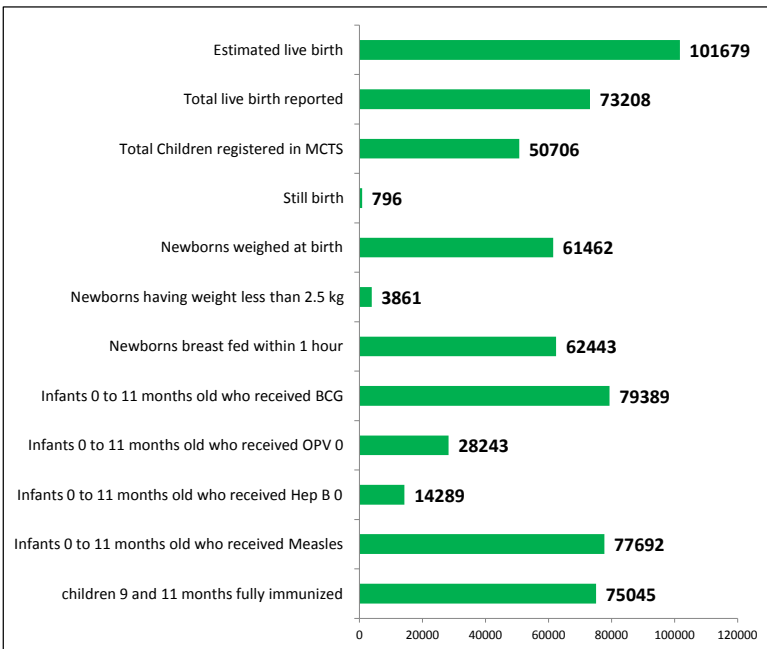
Estimated live birth 101679
Total live birth reported 73208
Total Children registered in MCTS 50706
Still birth 796
Newborns weighed at birth 61462
Newborns having weight less than 2.5 kg 3861
Newborns breast fed within 1 hour 62443
Infants 0 to 11 months old who received BCG 79389
Infants 0 to 11 months old who received OPV 0 28243
Infants 0 to 11 months old who received Hep B 0 14289
Infants 0 to 11 months old who received Measles 77692
children 9 and 11 months fully immunized 75045

0 20000 40000 60000 80000 100000 120000